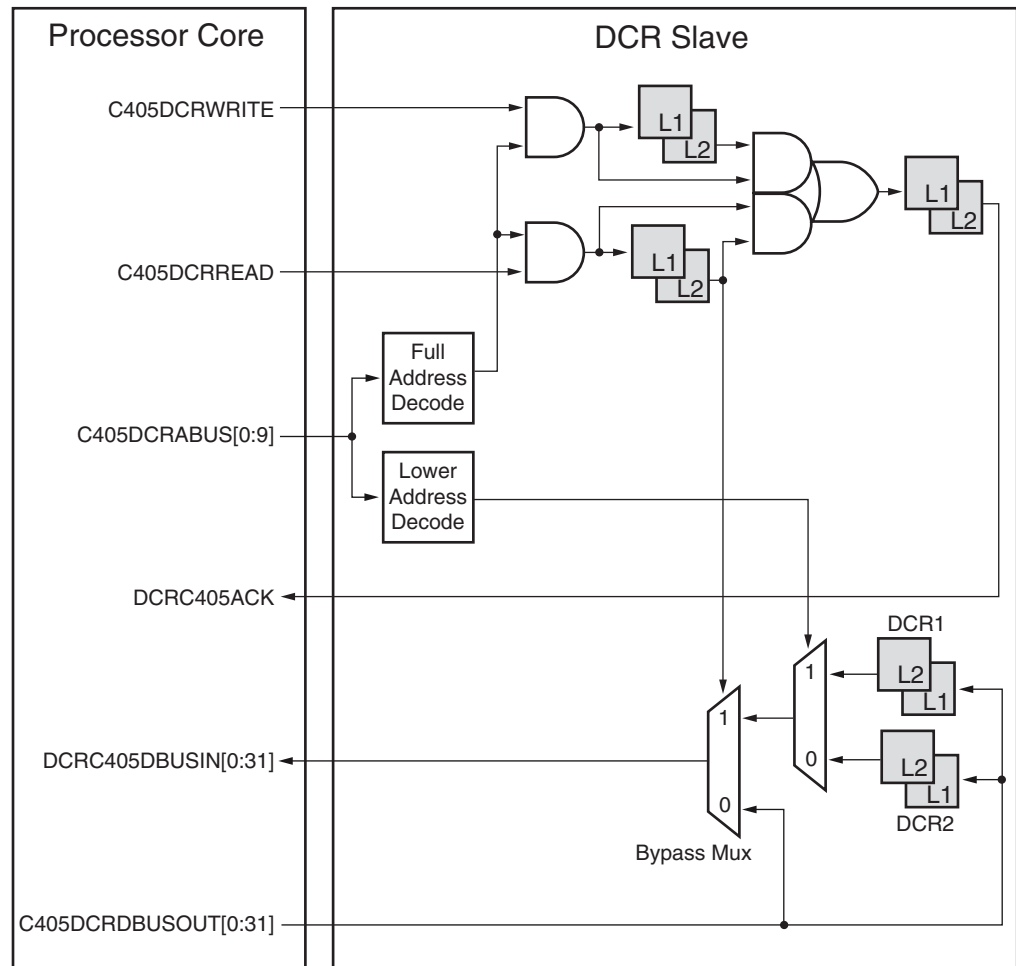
Processor Core

DCR Slave

C405DCRWRITE

L1
L2

L1
L2

L1
L2

C405DCRREAD

Full Address Decode

C405DCRABUS[0:9]

Lower Address Decode

DCRC405ACK

DCR1

1

L2
L1

1

DCRC405DBUSIN[0:31]

0

L2
L1

0

DCR2

Bypass Mux

C405DCRDBUSOUT[0:31]